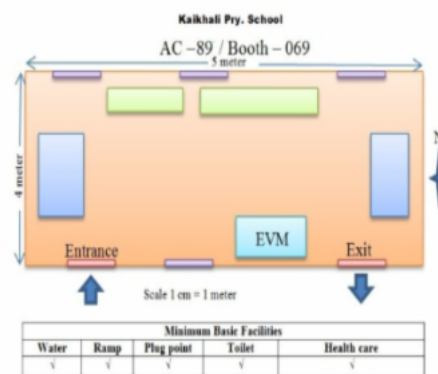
Kaikhali Pry. School

AC – 89 / Booth – 069

5 meter

4 meter

Entrance

EVM

Exit

Scale 1 cm = 1 meter

| Minimum Basic Facilities | | | | |
|---|---|---|---|---|
| Water | Ramp | Plug point | Toilet | Health care |
| √ | √ | √ | √ | √ |